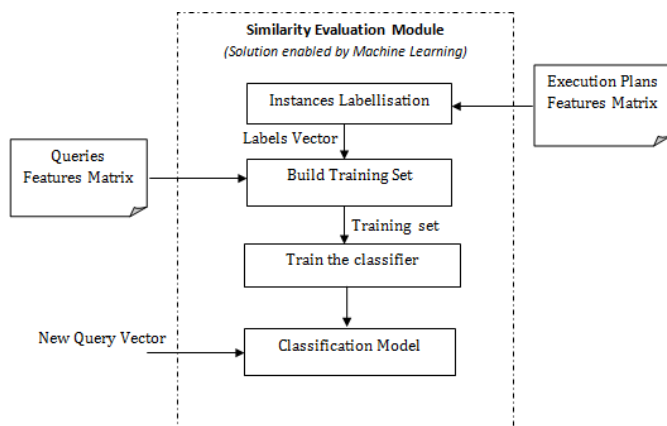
Similarity Evaluation Module
(Solution enabled by Machine Learning)

Execution Plans Features Matrix

Instances Labellisation

Labels Vector

Queries Features Matrix

Build Training Set

Training set

Train the classifier

New Query Vector

Classification Model